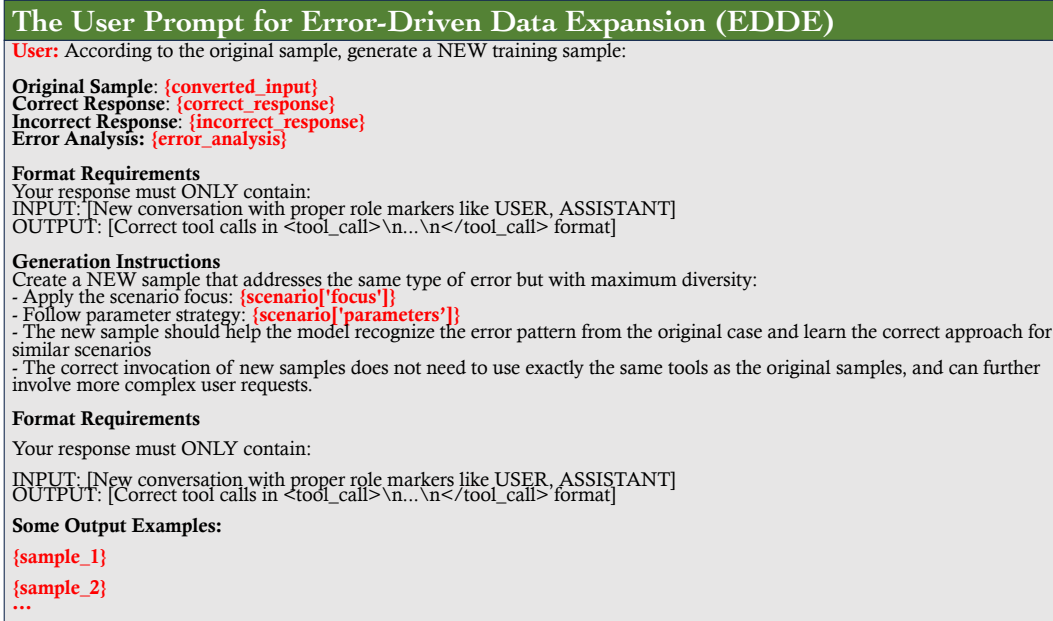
The User Prompt for Error-Driven Data Expansion (EDDE)

User: According to the original sample, generate a NEW training sample:

Original Sample: {converted_input}
Correct Response: {correct_response}
Incorrect Response: {incorrect_response}
Error Analysis: {error_analysis}

Format Requirements
Your response must ONLY contain:
INPUT: [New conversation with proper role markers like USER, ASSISTANT]
OUTPUT: [Correct tool calls in <tool_call>\n...\n</tool_call> format]

Generation Instructions
Create a NEW sample that addresses the same type of error but with maximum diversity:
- Apply the scenario focus: {scenario['focus']}
- Follow parameter strategy: {scenario['parameters']}
- The new sample should help the model recognize the error pattern from the original case and learn the correct approach for similar scenarios
- The correct invocation of new samples does not need to use exactly the same tools as the original samples, and can further involve more complex user requests.

Format Requirements

Your response must ONLY contain:

INPUT: [New conversation with proper role markers like USER, ASSISTANT]
OUTPUT: [Correct tool calls in <tool_call>\n...\n</tool_call> format]

Some Output Examples:

{sample_1}

{sample_2}
...